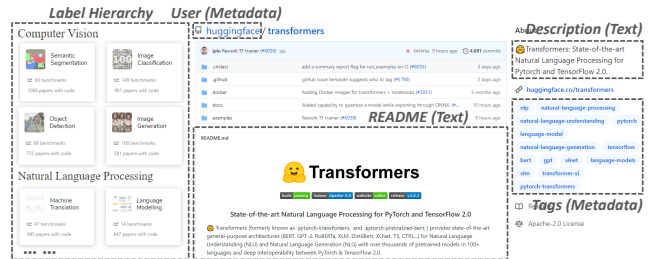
Label Hierarchy

Computer Vision

Semantic Segmentation
80 benchmarks
1086 papers with code

Image Classification
148 benchmarks
961 papers with code

Object Detection
80 benchmarks
755 papers with code

Image Generation
68 benchmarks
281 papers with code

Natural Language Processing

Machine Translation
47 benchmarks
685 papers with code

Language Modeling
14 benchmarks
547 papers with code

User (Metadata)

huggingface / transformers

sgugger Rework TF trainer (#6038) 3e0fe3c 9 hours ago 4,681 commits

.circleci add a summary report flag for run_examples on CI (#6035) 3 days ago
.github github issue template suggests who to tag (#5790) 6 days ago
docker Adding Docker images for transformers + notebooks (#3051) 5 months ago
docs Added capability to quantize a model while exporting through ONNX. (#... 2 days ago
examples Rework TF trainer (#6038) 9 hours ago

README (Text)

README.md

Transformers

build passing license Apache-2.0 website online release v3.0.2

State-of-the-art Natural Language Processing for PyTorch and TensorFlow 2.0

Transformers (formerly known as pytorch-transformers and pytorch-pretrained-bert) provides state-of-the-art general-purpose architectures (BERT, GPT-2, RoBERTa, XLM, DistilBert, XLNet, T5, CTRL...) for Natural Language Understanding (NLU) and Natural Language Generation (NLG) with over thousands of pretrained models in 100+ languages and deep interoperability between PyTorch & TensorFlow 2.0.

About

Description (Text)

Transformers: State-of-the-art Natural Language Processing for Pytorch and TensorFlow 2.0.

huggingface.co/transformers

nlp natural-language-processing natural-language-understanding pytorch language-model natural-language-generation tensorflow bert gpt xlnet language-models xlm transformer-xl pytorch-transformers

Tags (Metadata)

Apache-2.0 License